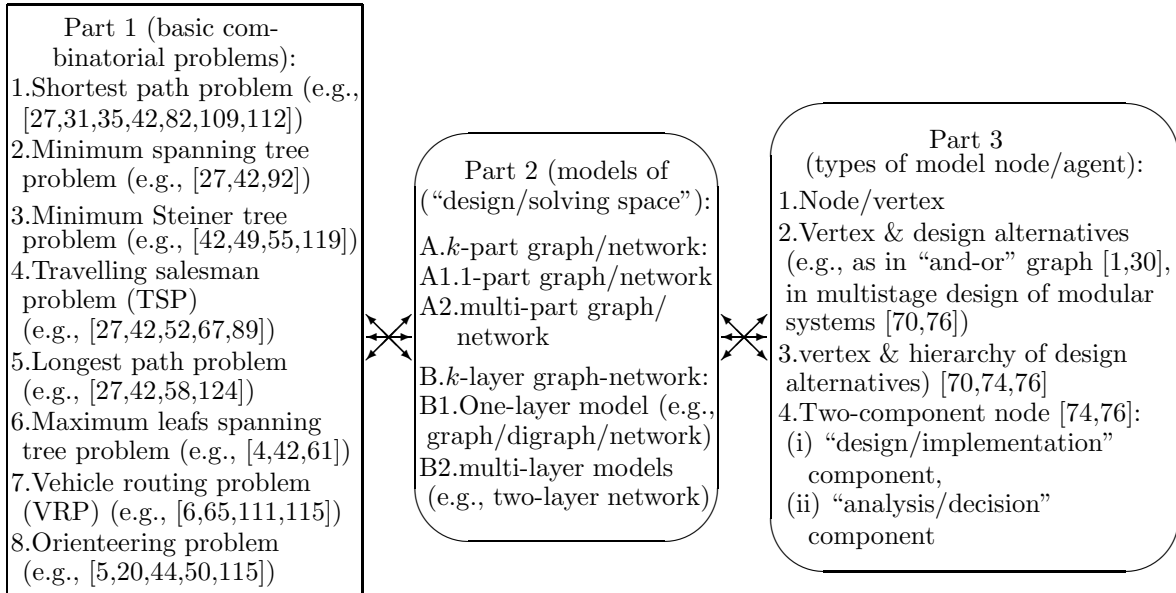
Part 1 (basic combinatorial problems):
1.Shortest path problem (e.g., [27,31,35,42,82,109,112])
2.Minimum spanning tree problem (e.g., [27,42,92])
3.Minimum Steiner tree problem (e.g., [42,49,55,119])
4.Travelling salesman problem (TSP) (e.g., [27,42,52,67,89])
5.Longest path problem (e.g., [27,42,58,124])
6.Maximum leafs spanning tree problem (e.g., [4,42,61])
7.Vehicle routing problem (VRP) (e.g., [6,65,111,115])
8.Orienteering problem (e.g., [5,20,44,50,115])

Part 2 (models of ("design/solving space"):
A.$k$-part graph/network:
A1.1-part graph/network
A2.multi-part graph/ network
B.$k$-layer graph-network:
B1.One-layer model (e.g., graph/digraph/network)
B2.multi-layer models (e.g., two-layer network)

Part 3 (types of model node/agent):
1.Node/vertex
2.Vertex & design alternatives (e.g., as in "and-or" graph [1,30], in multistage design of modular systems [70,76])
3.vertex & hierarchy of design alternatives) [70,74,76]
4.Two-component node [74,76]:
(i) "design/implementation" component,
(ii) "analysis/decision" component